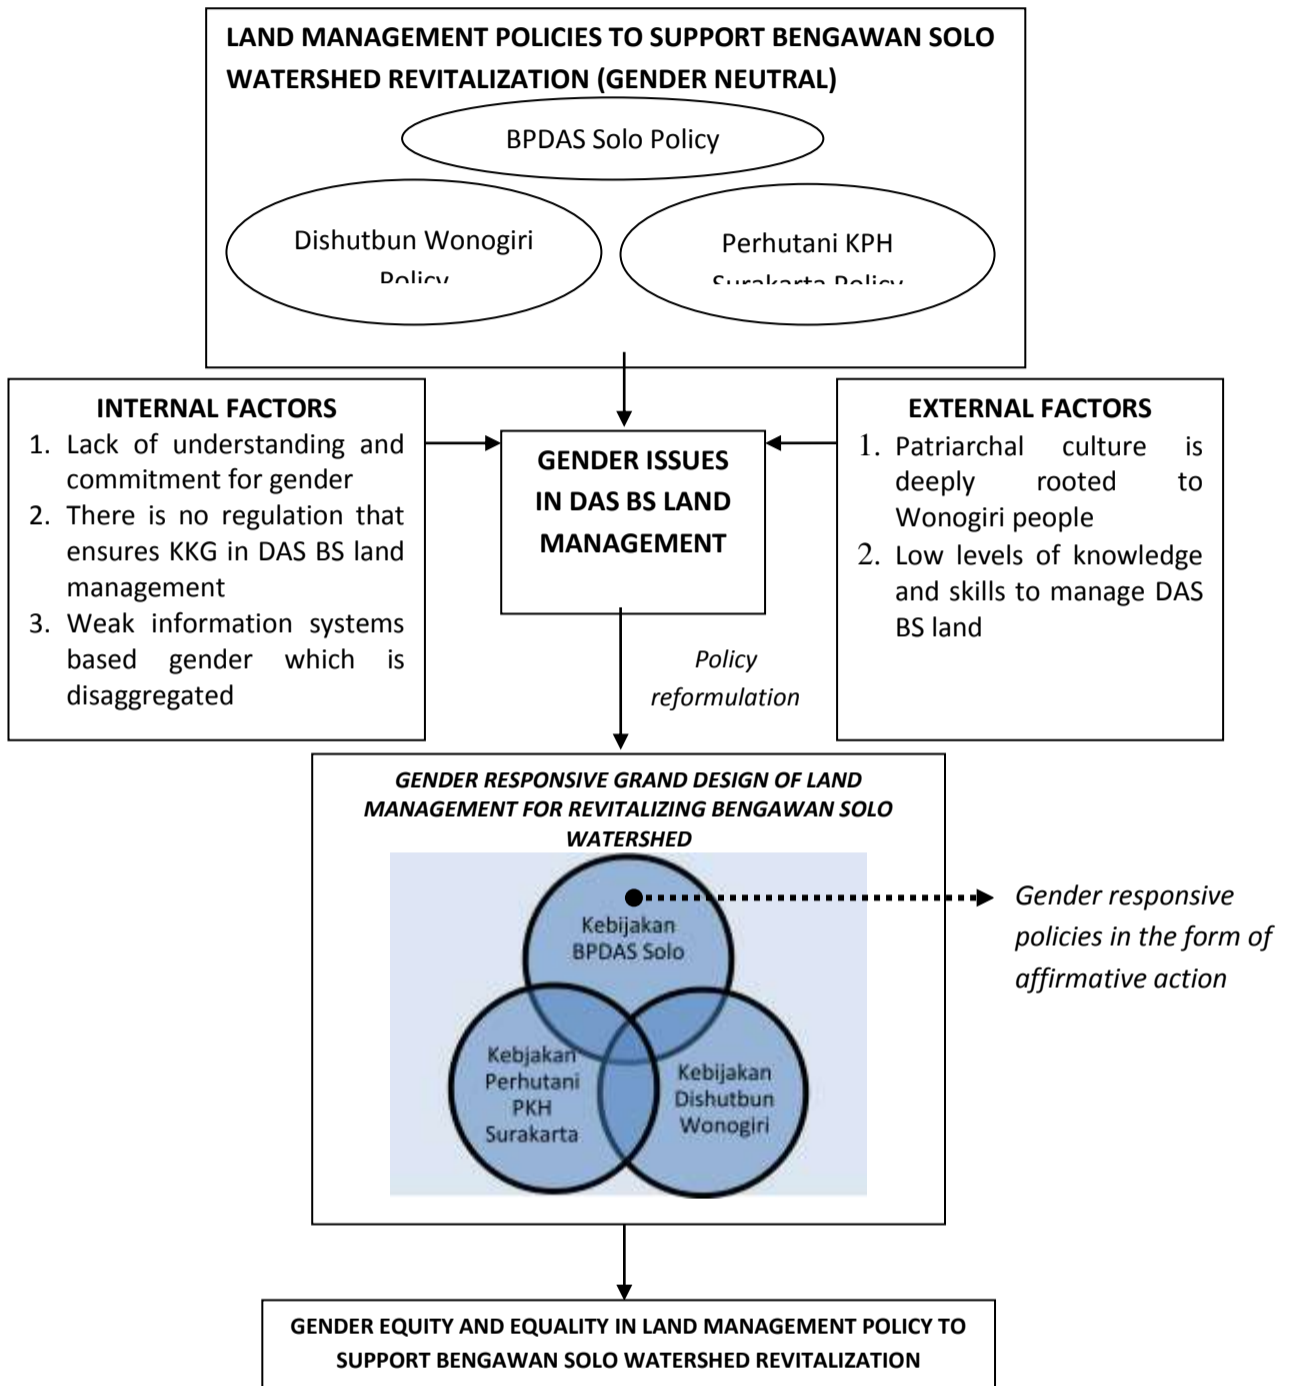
LAND MANAGEMENT POLICIES TO SUPPORT BENGAWAN SOLO WATERSHED REVITALIZATION (GENDER NEUTRAL)

BPDAS Solo Policy

Dishutbun Wonogiri Policy

Perhutani KPH Surakarta Policy

INTERNAL FACTORS
1. Lack of understanding and commitment for gender
2. There is no regulation that ensures KKG in DAS BS land management
3. Weak information systems based gender which is disaggregated

GENDER ISSUES IN DAS BS LAND MANAGEMENT

EXTERNAL FACTORS
1. Patriarchal culture is deeply rooted to Wonogiri people
2. Low levels of knowledge and skills to manage DAS BS land

Policy reformulation

GENDER RESPONSIVE GRAND DESIGN OF LAND MANAGEMENT FOR REVITALIZING BENGAWAN SOLO WATERSHED

Kebijakan BPDAS Solo

Kebijakan Perhutani PKH Surakarta

Kebijakan Dishutbun Wonogiri

Gender responsive policies in the form of affirmative action

GENDER EQUITY AND EQUALITY IN LAND MANAGEMENT POLICY TO SUPPORT BENGAWAN SOLO WATERSHED REVITALIZATION